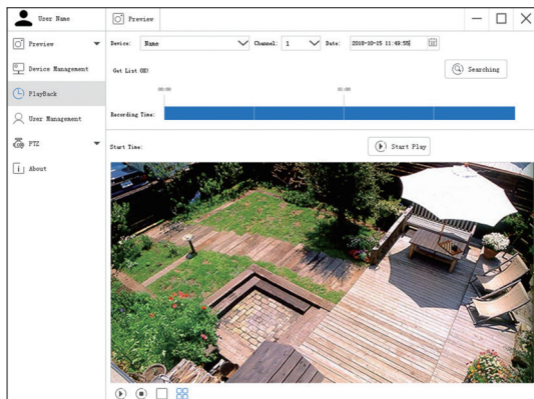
User Name
Preview
Preview
Device Management
PlayBack
User Management
PTZ
About
Device: Name
Channel: 1
Date: 2018-10-15 11:49:55
Get List (0)
Searching
00:00
00:00
Recording Time:
Start Time:
Start Play